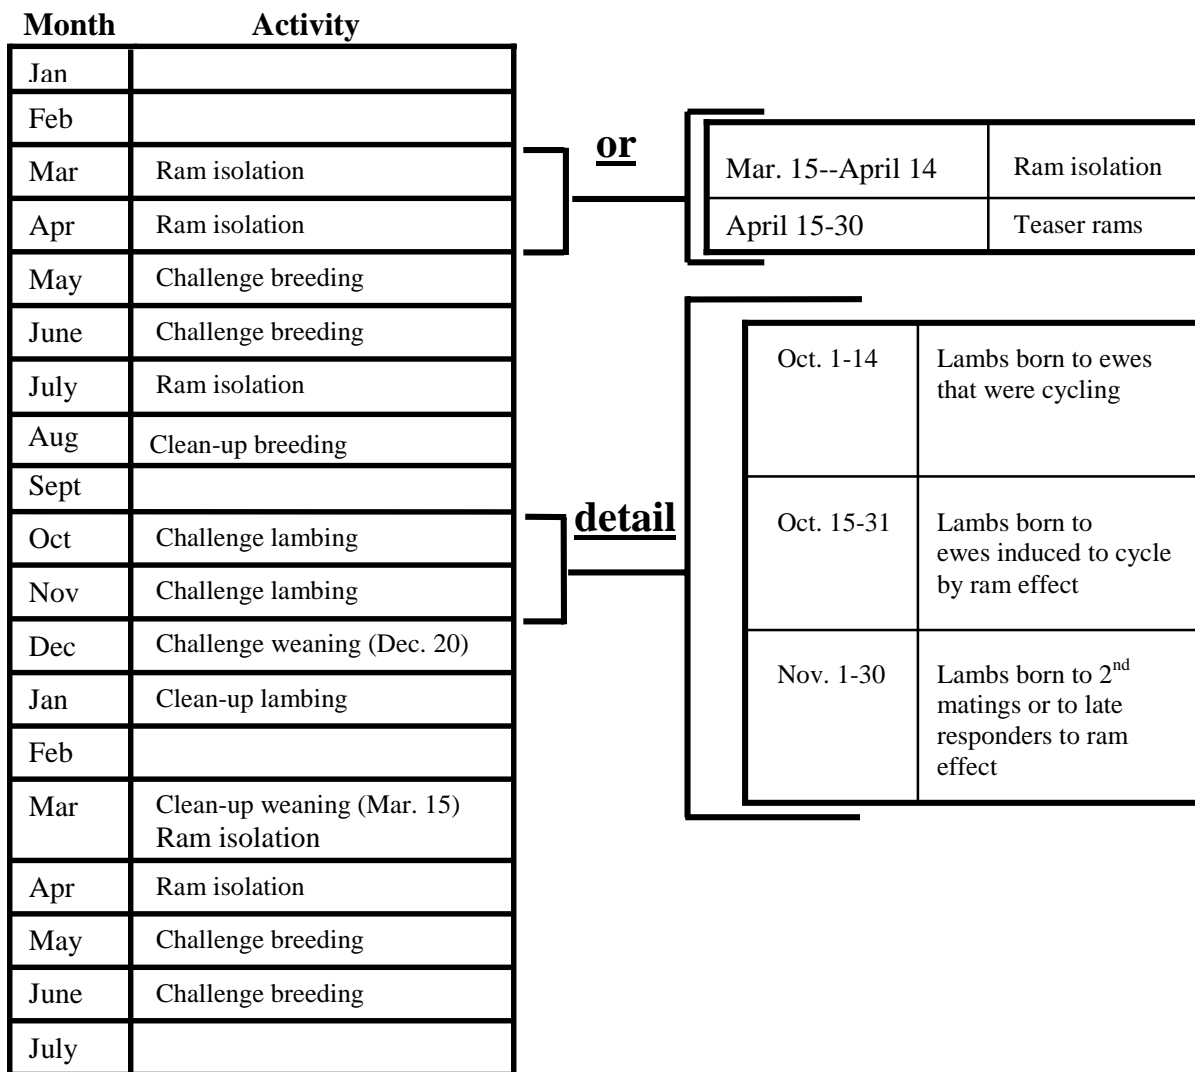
| Month | Activity |
|---|---|
| Jan | |
| Feb | |
| Mar | Ram isolation |
| Apr | Ram isolation |
| May | Challenge breeding |
| June | Challenge breeding |
| July | Ram isolation |
| Aug | Clean-up breeding |
| Sept | |
| Oct | Challenge lambing |
| Nov | Challenge lambing |
| Dec | Challenge weaning (Dec. 20) |
| Jan | Clean-up lambing |
| Feb | |
| Mar | Clean-up weaning (Mar. 15) Ram isolation |
| Apr | Ram isolation |
| May | Challenge breeding |
| June | Challenge breeding |
| July | |

or

| | |
|---|---|
| Mar. 15--April 14 | Ram isolation |
| April 15-30 | Teaser rams |

detail

| | |
|---|---|
| Oct. 1-14 | Lambs born to ewes that were cycling |
| Oct. 15-31 | Lambs born to ewes induced to cycle by ram effect |
| Nov. 1-30 | Lambs born to $2^{nd}$ matings or to late responders to ram effect |